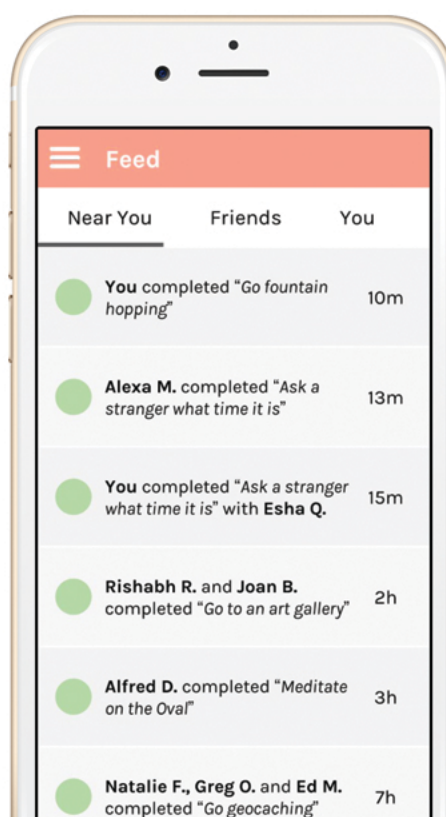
Feed

Near You Friends You

You completed "Go fountain hopping" 10m

Alexa M. completed "Ask a stranger what time it is" 13m

You completed "Ask a stranger what time it is" with Esha Q. 15m

Rishabh R. and Joan B. completed "Go to an art gallery" 2h

Alfred D. completed "Meditate on the Oval" 3h

Natalie F., Greg O. and Ed M. completed "Go geocaching" 7h